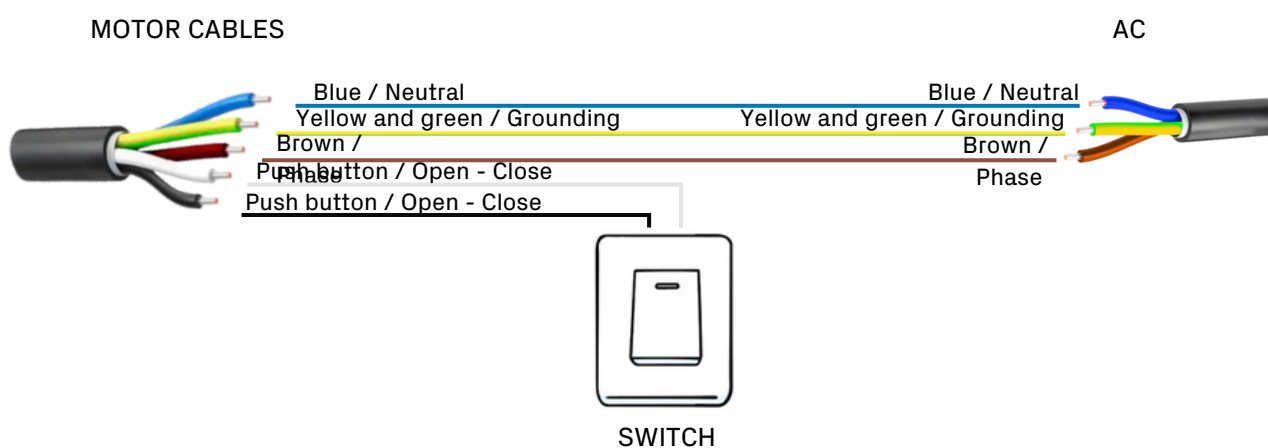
MOTOR CABLES

AC

Blue / Neutral

Yellow and green / Grounding

Brown / Phase

Push button / Open - Close

Push button / Open - Close

Blue / Neutral

Yellow and green / Grounding

Brown / Phase

SWITCH